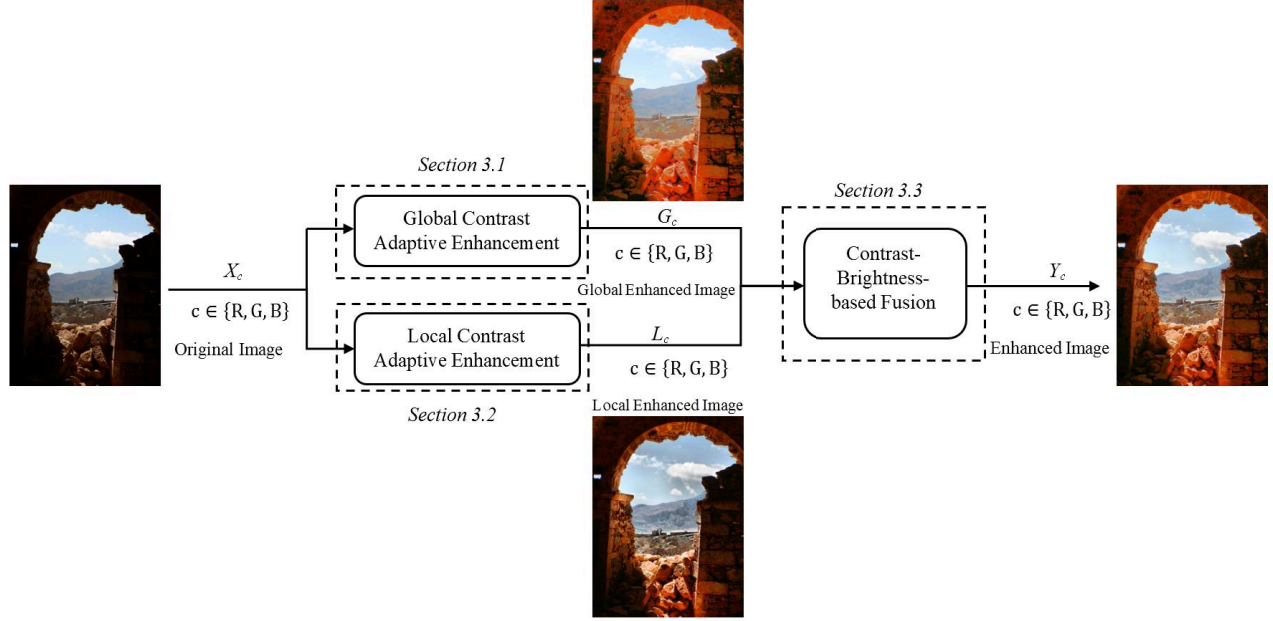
$X_c$

$c \in \{R, G, B\}$

Original Image

Section 3.1

Global Contrast Adaptive Enhancement

Local Contrast Adaptive Enhancement

Section 3.2

$G_c$

$c \in \{R, G, B\}$

Global Enhanced Image

$L_c$

$c \in \{R, G, B\}$

Local Enhanced Image

Section 3.3

Contrast-Brightness-based Fusion

$Y_c$

$c \in \{R, G, B\}$

Enhanced Image